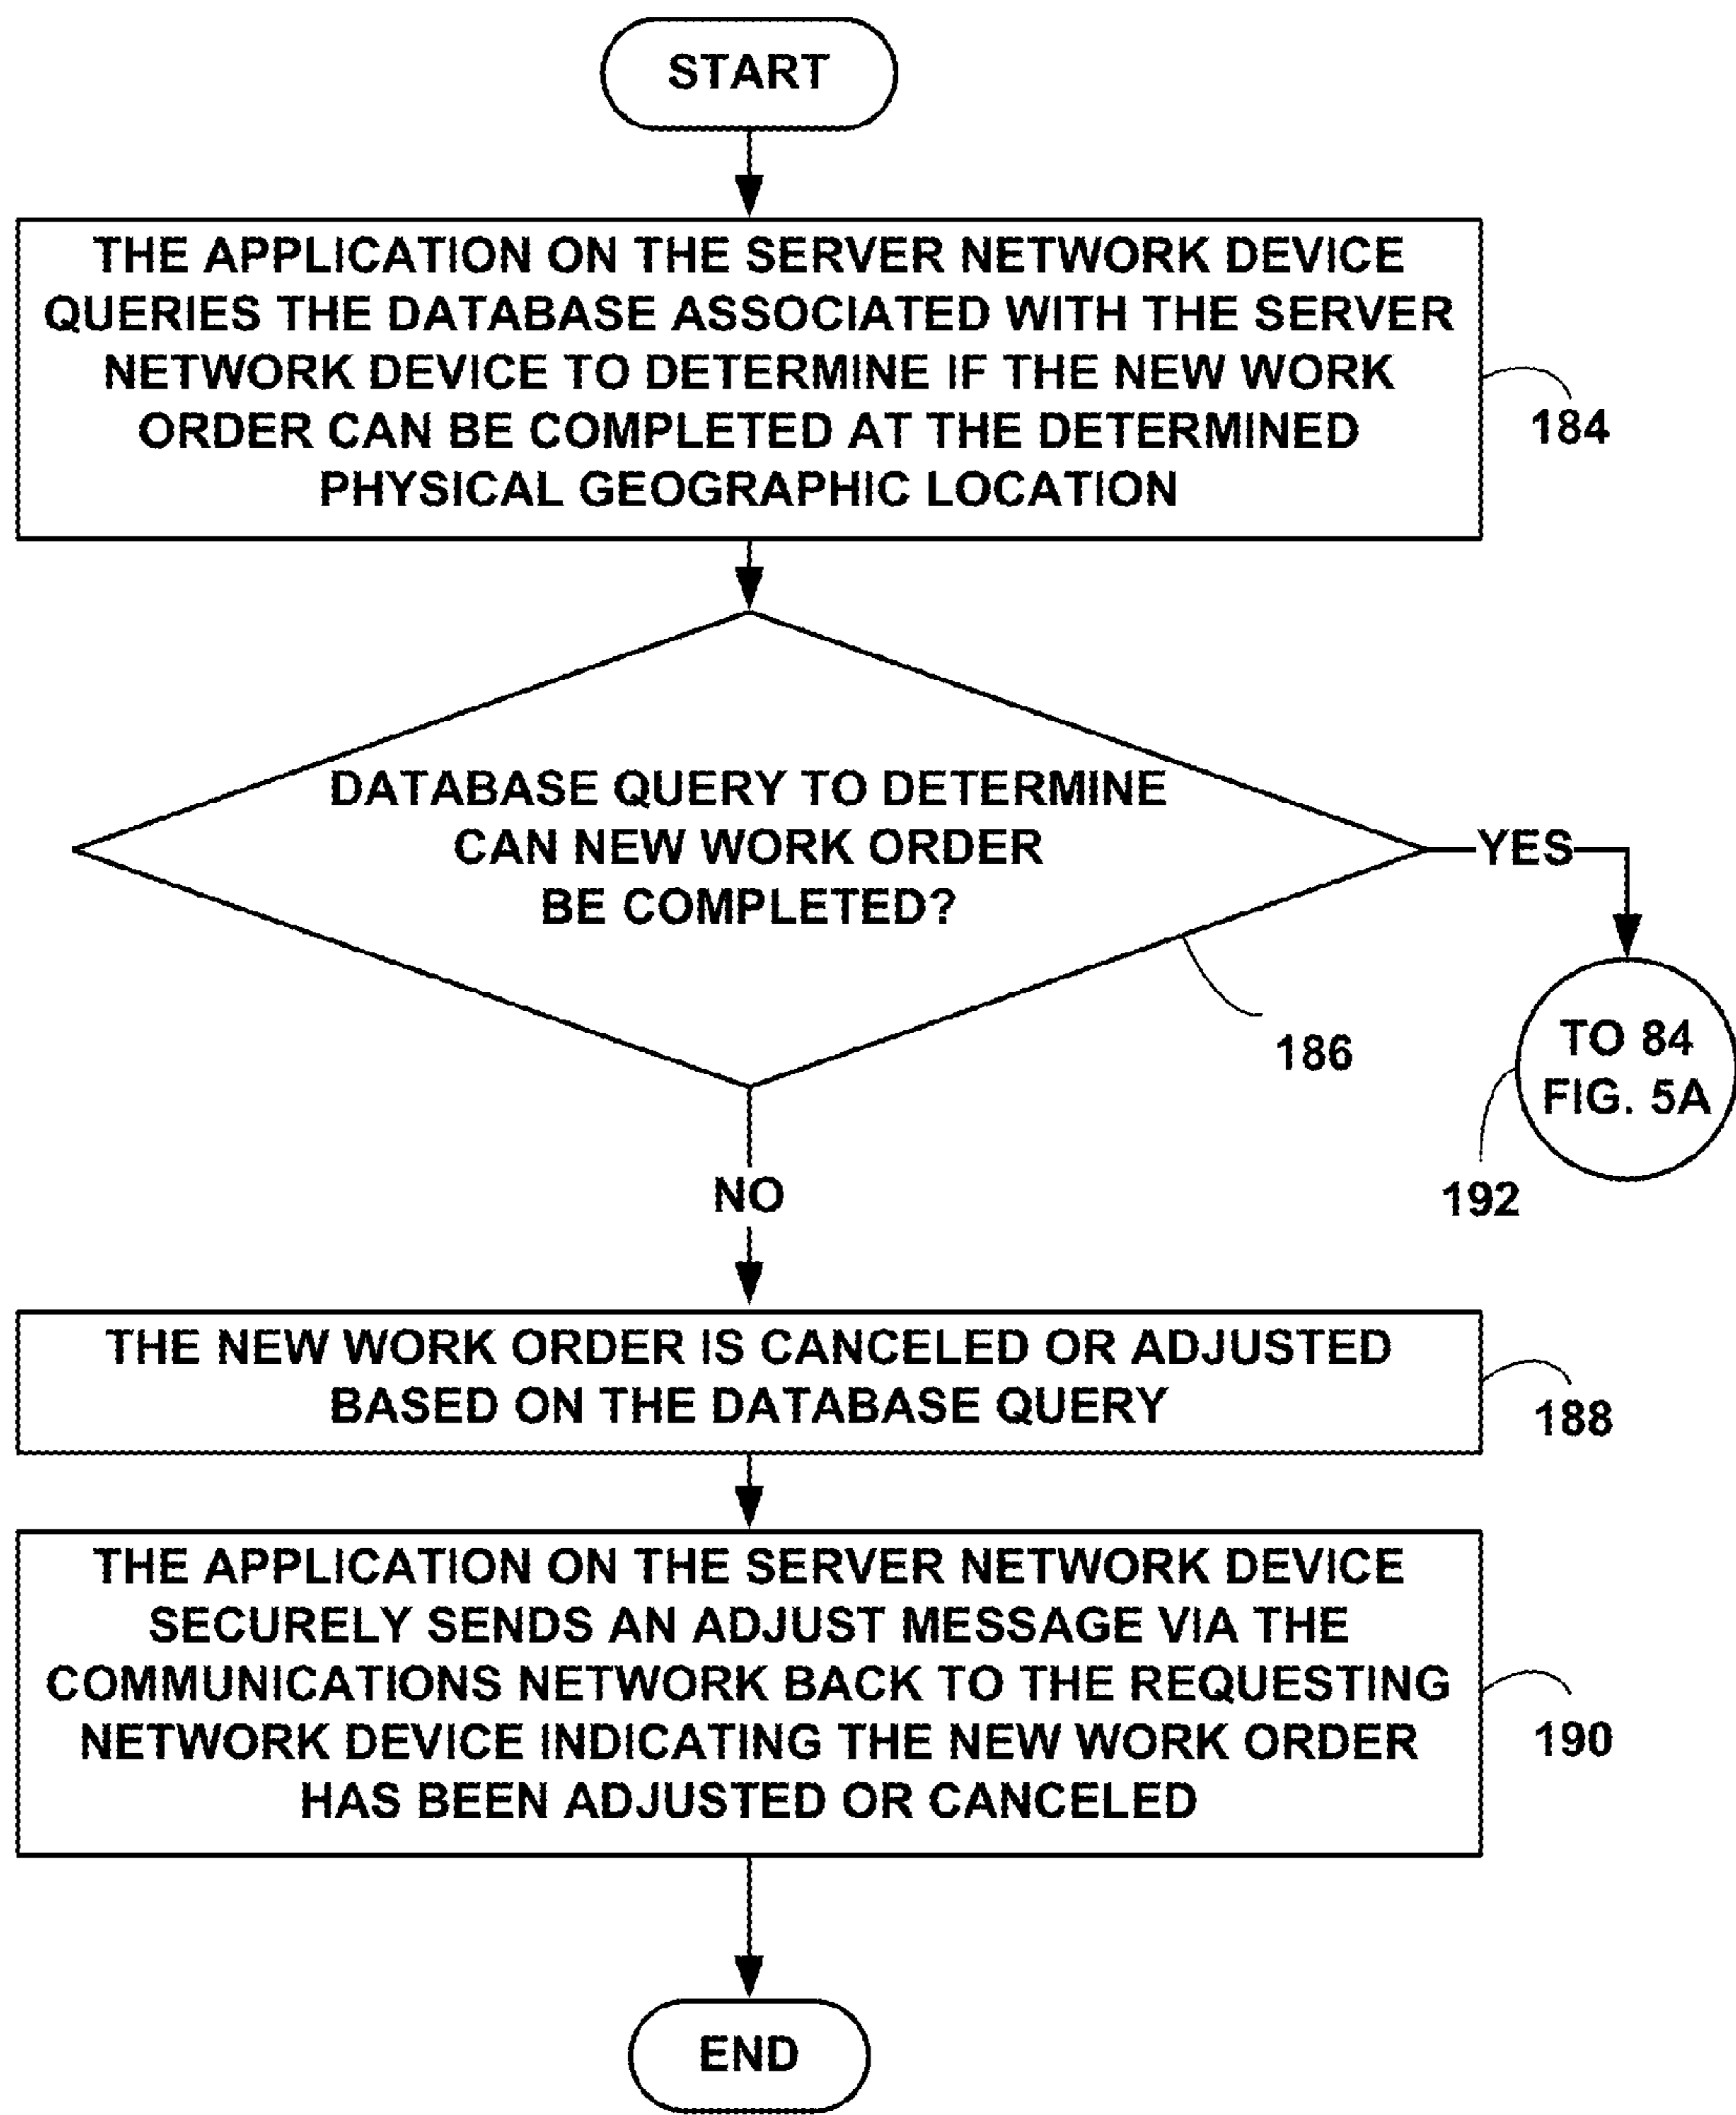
START

THE APPLICATION ON THE SERVER NETWORK DEVICE QUERIES THE DATABASE ASSOCIATED WITH THE SERVER NETWORK DEVICE TO DETERMINE IF THE NEW WORK ORDER CAN BE COMPLETED AT THE DETERMINED PHYSICAL GEOGRAPHIC LOCATION

184

DATABASE QUERY TO DETERMINE CAN NEW WORK ORDER BE COMPLETED?

YES

TO 84 FIG. 5A

186

192

NO

THE NEW WORK ORDER IS CANCELED OR ADJUSTED BASED ON THE DATABASE QUERY

188

THE APPLICATION ON THE SERVER NETWORK DEVICE SECURELY SENDS AN ADJUST MESSAGE VIA THE COMMUNICATIONS NETWORK BACK TO THE REQUESTING NETWORK DEVICE INDICATING THE NEW WORK ORDER HAS BEEN ADJUSTED OR CANCELED

190

END